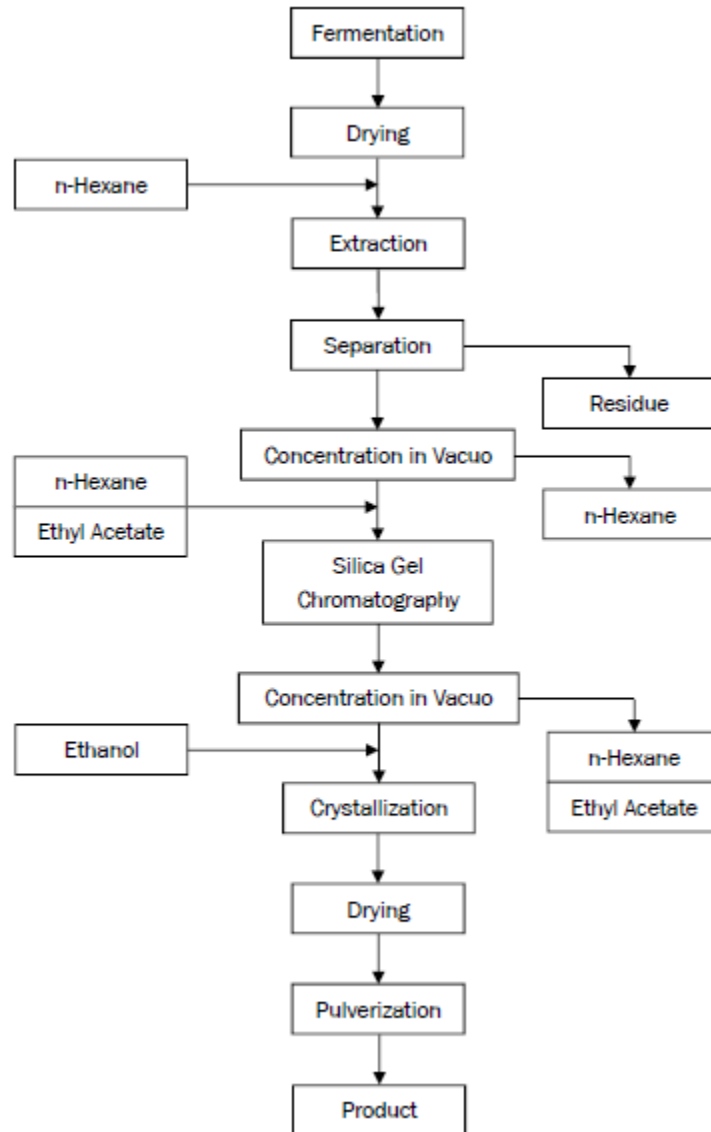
Fermentation

Drying

n-Hexane

Extraction

Separation

Residue

Concentration in Vacuo

n-Hexane
Ethyl Acetate

n-Hexane

Silica Gel Chromatography

Concentration in Vacuo

Ethanol

n-Hexane
Ethyl Acetate

Crystallization

Drying

Pulverization

Product